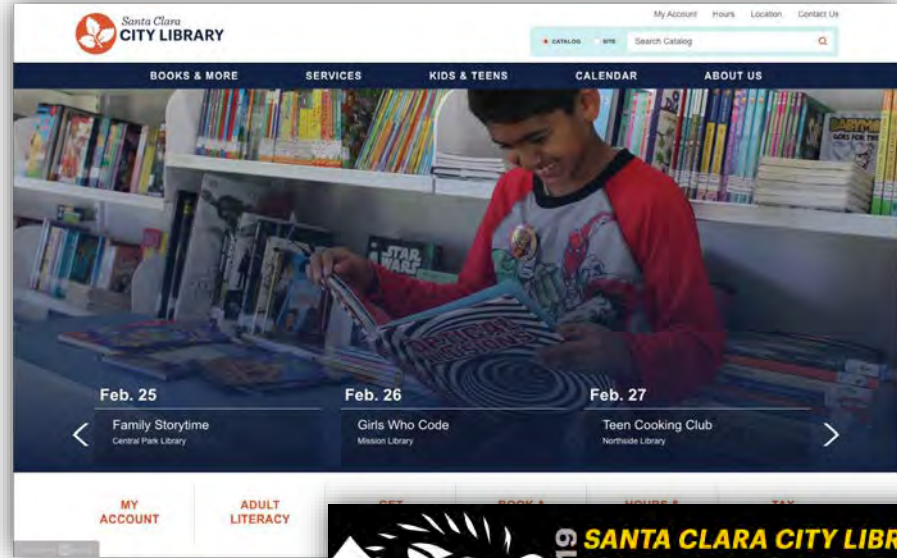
Santa Clara
CITY LIBRARY

My Account Hours Location Contact Us

CATALOG SITE Search Catalog

BOOKS & MORE SERVICES KIDS & TEENS CALENDAR ABOUT US

Feb. 25
Family Storytime
Central Park Library

Feb. 26
Girls Who Code
Mission Library

Feb. 27
Teen Cooking Club
Northside Library

MY ACCOUNT

ADULT LITERACY

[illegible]

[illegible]

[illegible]

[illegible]

SANTA CLARA CITY LIBR